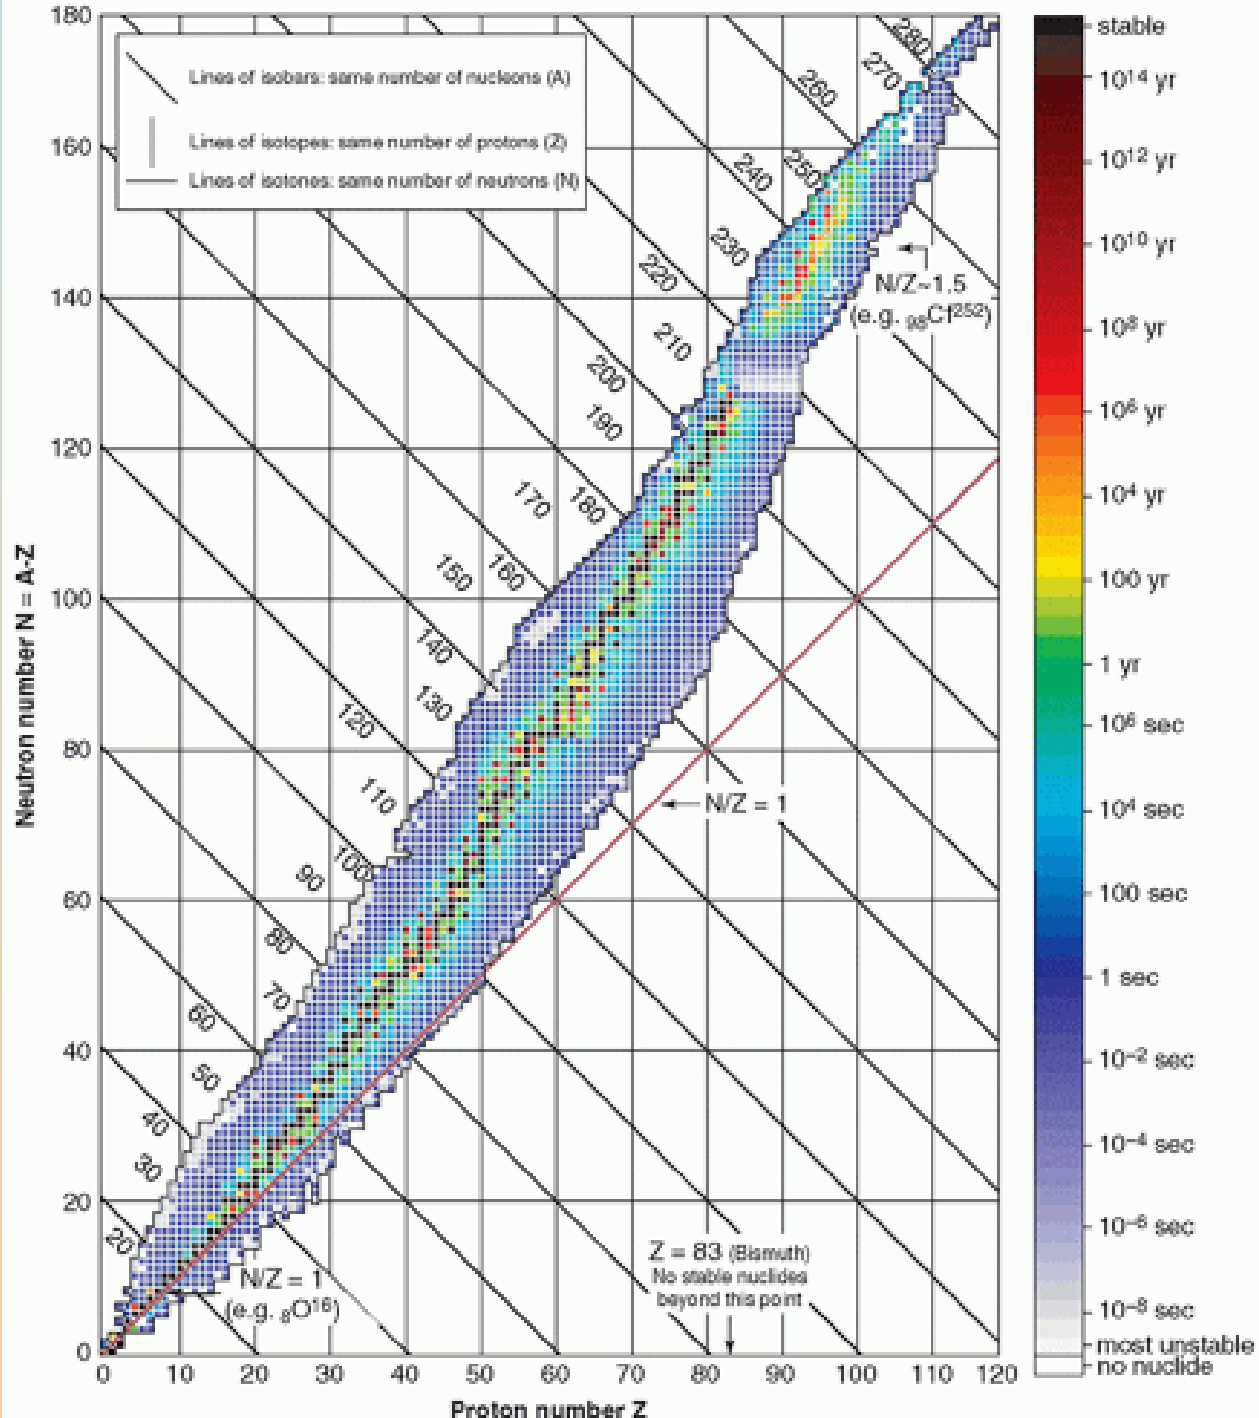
Lines of isobars: same number of nucleons (A)

Lines of isotopes: same number of protons (Z)

Lines of isotones: same number of neutrons (N)

Neutron number N = A-Z

Proton number Z

180
160
140
120
100
80
60
40
20
0

0 10 20 30 40 50 60 70 80 90 100 110 120

20 30 40 50 60 70 80 90 100 110 120 130 140 150 160 170 180 190 200 210 220 230 240 250 260 270 280

N/Z~1.5
(e.g. $_{98}Cf^{252}$)

N/Z = 1

N/Z = 1
(e.g. $_{8}O^{16}$)

Z = 83 (Bismuth)
No stable nuclides
beyond this point

stable
$10^{14}$ yr
$10^{12}$ yr
$10^{10}$ yr
$10^{8}$ yr
$10^{6}$ yr
$10^{4}$ yr
100 yr
1 yr
$10^{6}$ sec
$10^{4}$ sec
100 sec
1 sec
$10^{-2}$ sec
$10^{-4}$ sec
$10^{-6}$ sec
$10^{-8}$ sec
most unstable
no nuclide